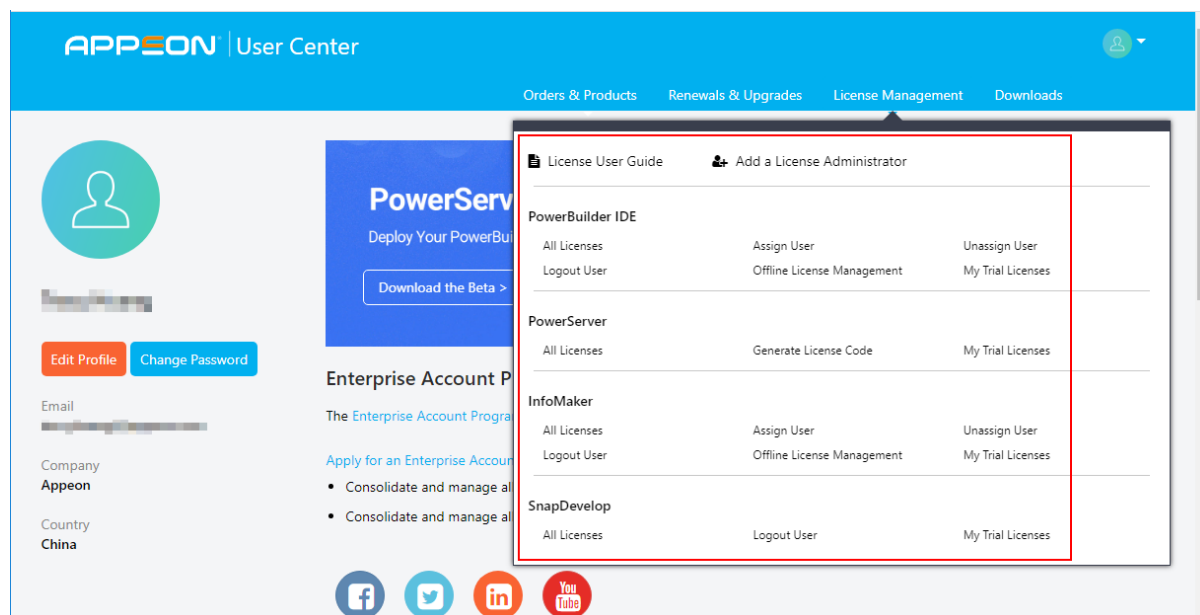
APPEON | User Center

Orders & Products Renewals & Upgrades License Management Downloads

License User Guide Add a License Administrator

PowerBuilder IDE

All Licenses Assign User Unassign User
Logout User Offline License Management My Trial Licenses

PowerServer

All Licenses Generate License Code My Trial Licenses

InfoMaker

All Licenses Assign User Unassign User
Logout User Offline License Management My Trial Licenses

SnapDevelop

All Licenses Logout User My Trial Licenses

PowerServ
Deploy Your PowerBui
Download the Beta >

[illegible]

Edit Profile Change Password

Email
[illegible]

Company
Appeon

Country
China

Enterprise Account P

The Enterprise Account Progra

Apply for an Enterprise Accoun

• Consolidate and manage al
• Consolidate and manage al

You Tube